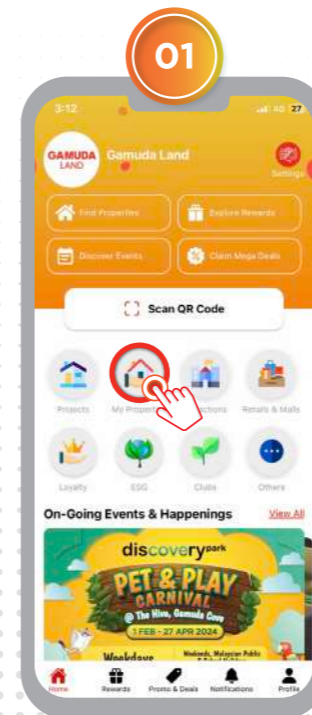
01

3:12

4G 27

GAMUDA LAND

Gamuda Land

Settings

Find Properties

Explore Rewards

Discover Events

Claim Mega Deals

Scan QR Code

Projects

My Propert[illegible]

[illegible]ctions

Retails & Malls

Loyalty

ESG

Clubs

Others

On-Going Events & Happenings

View All

discoverypark

PET & PLAY CARNIVAL

@ The Hive, Gamuda Cove

1 FEB - 27 APR 2024

Weekdays

Weekends, Malaysian Public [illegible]

Home

Rewards

Promo & Deals

Notifications

Profile